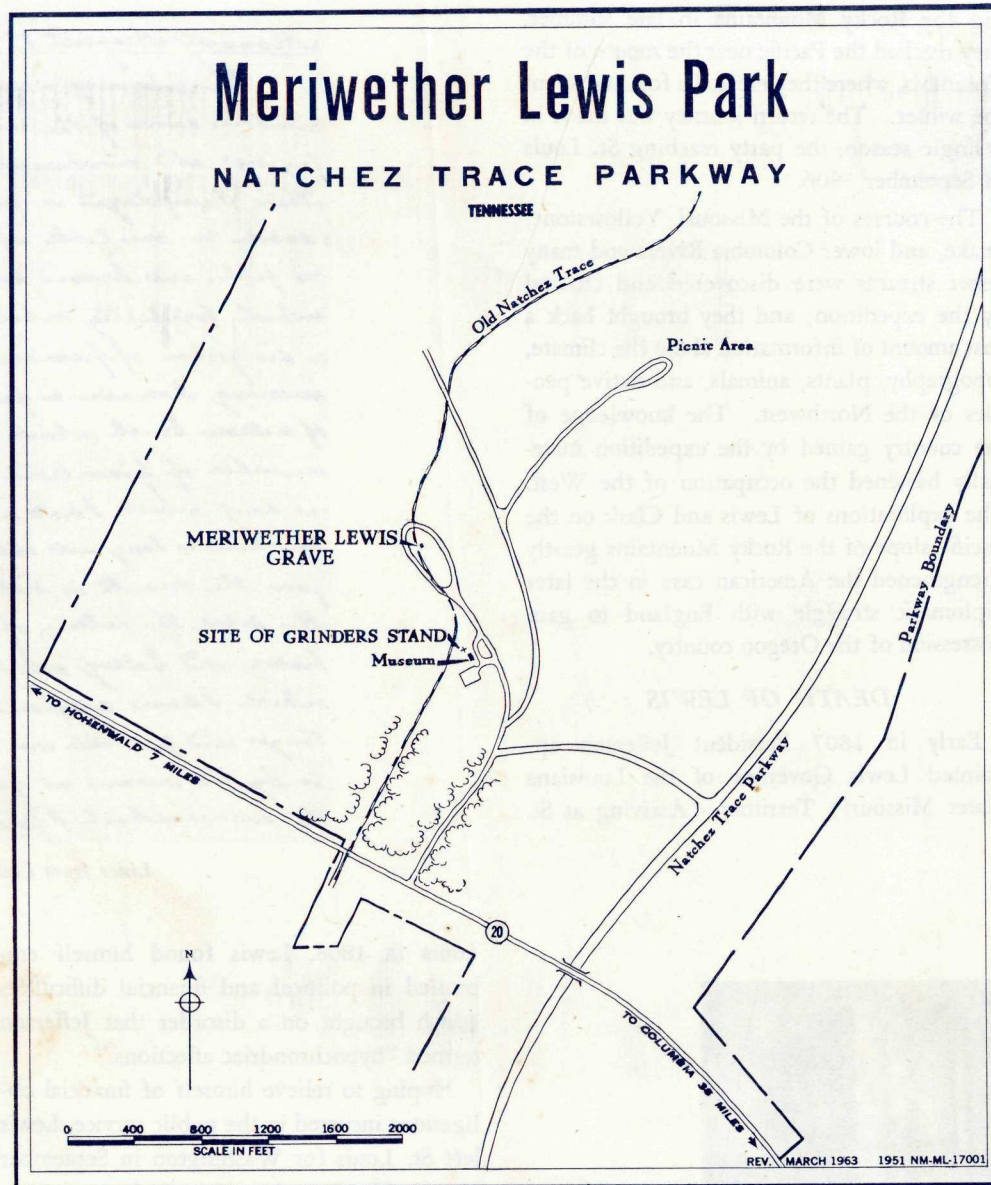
Meriwether Lewis Park

NATCHEZ TRACE PARKWAY

TENNESSEE

Old Natchez Trace

Picnic Area

MERIWETHER LEWIS GRAVE

SITE OF GRINDERS STAND

Museum

Parkway Boundary

Natchez Trace Parkway

TO HOHENWALD 7 MILES

20

TO COLUMBIA 38 MILES

0 400 800 1200 1600 2000
SCALE IN FEET

REV. MARCH 1963 1951 NM-ML-17001